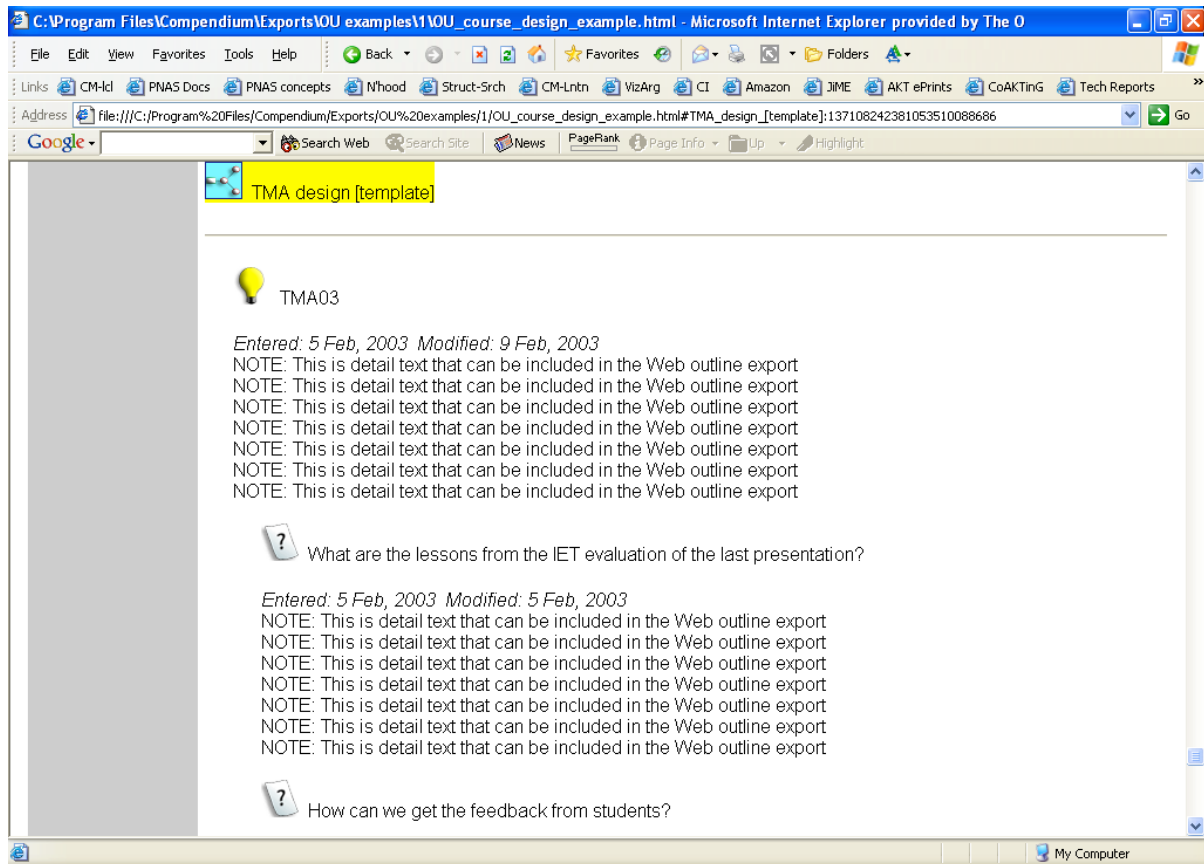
C:\Program Files\Compendium\Exports\OU examples\1\OU_course_design_example.html - Microsoft Internet Explorer provided by The O

File Edit View Favorites Tools Help Back Favorites Folders

Links CM-lcl PNAS Docs PNAS concepts N'hood Struct-Srch CM-Lntn VizArg CI Amazon JiME AKT ePrints CoAKTinG Tech Reports

Address file:///C:/Program%20Files/Compendium/Exports/OU%20examples/1/OU_course_design_example.html#TMA_design_[template]:137108242381053510088686 Go

Google Search Web Search Site News PageRank Page Info Up Highlight

TMA design [template]

TMA03

Entered: 5 Feb, 2003 Modified: 9 Feb, 2003
NOTE: This is detail text that can be included in the Web outline export
NOTE: This is detail text that can be included in the Web outline export
NOTE: This is detail text that can be included in the Web outline export
NOTE: This is detail text that can be included in the Web outline export
NOTE: This is detail text that can be included in the Web outline export
NOTE: This is detail text that can be included in the Web outline export
NOTE: This is detail text that can be included in the Web outline export

What are the lessons from the IET evaluation of the last presentation?

Entered: 5 Feb, 2003 Modified: 5 Feb, 2003
NOTE: This is detail text that can be included in the Web outline export
NOTE: This is detail text that can be included in the Web outline export
NOTE: This is detail text that can be included in the Web outline export
NOTE: This is detail text that can be included in the Web outline export
NOTE: This is detail text that can be included in the Web outline export
NOTE: This is detail text that can be included in the Web outline export
NOTE: This is detail text that can be included in the Web outline export

How can we get the feedback from students?

My Computer